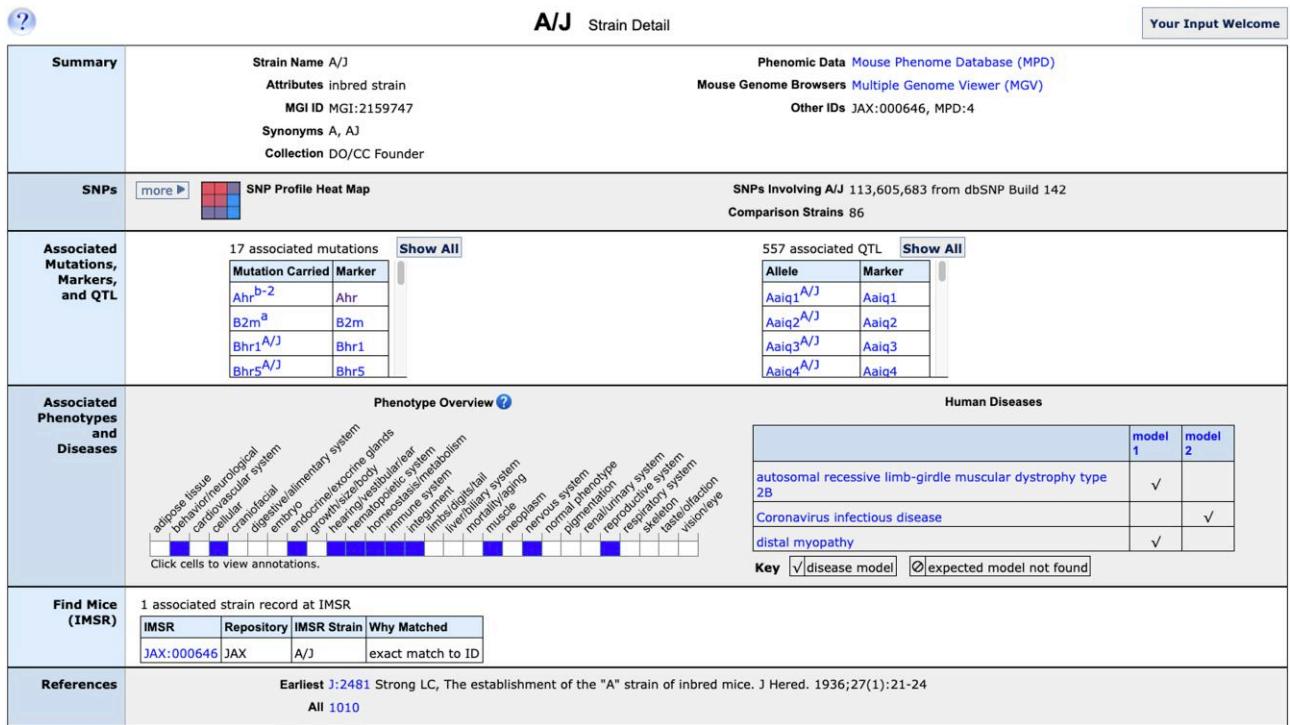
?

A/J Strain Detail

Your Input Welcome

Summary

Strain Name A/J
Attributes inbred strain
MGI ID MGI:2159747
Synonyms A, AJ
Collection DO/CC Founder

Phenomic Data Mouse Phenome Database (MPD)
Mouse Genome Browsers Multiple Genome Viewer (MGV)
Other IDs JAX:000646, MPD:4

SNPs

more ▶ SNP Profile Heat Map

SNPs Involving A/J 113,605,683 from dbSNP Build 142
Comparison Strains 86

Associated Mutations, Markers, and QTL

17 associated mutations Show All

| Mutation Carried | Marker |
|---|---|
| Ahr$^{b-2}$ | Ahr |
| B2m$^{a}$ | B2m |
| Bhr1$^{A/J}$ | Bhr1 |
| Bhr5$^{A/J}$ | Bhr5 |

557 associated QTL Show All

| Allele | Marker |
|---|---|
| Aaiq1$^{A/J}$ | Aaiq1 |
| Aaiq2$^{A/J}$ | Aaiq2 |
| Aaiq3$^{A/J}$ | Aaiq3 |
| Aaiq4$^{A/J}$ | Aaiq4 |

Associated Phenotypes and Diseases

Phenotype Overview ?

adipose tissue
behavior/neurological
cardiovascular system
cellular
craniofacial
digestive/alimentary system
embryo
endocrine/exocrine glands
growth/size/body
hearing/vestibular/ear
hematopoietic system
homeostasis/metabolism
immune system
integument
limbs/digits/tail
liver/biliary system
mortality/aging
muscle
neoplasm
nervous system
normal phenotype
pigmentation
renal/urinary system
reproductive system
respiratory system
skeleton
taste/olfaction
vision/eye

Click cells to view annotations.

Human Diseases

| | model 1 | model 2 |
|---|---|---|
| autosomal recessive limb-girdle muscular dystrophy type 2B | √ | |
| Coronavirus infectious disease | | √ |
| distal myopathy | √ | |

Key √ disease model ⊘ expected model not found

Find Mice (IMSR)

1 associated strain record at IMSR

| IMSR | Repository | IMSR Strain | Why Matched |
|---|---|---|---|
| JAX:000646 | JAX | A/J | exact match to ID |

References

Earliest J:2481 Strong LC, The establishment of the "A" strain of inbred mice. J Hered. 1936;27(1):21-24
All 1010